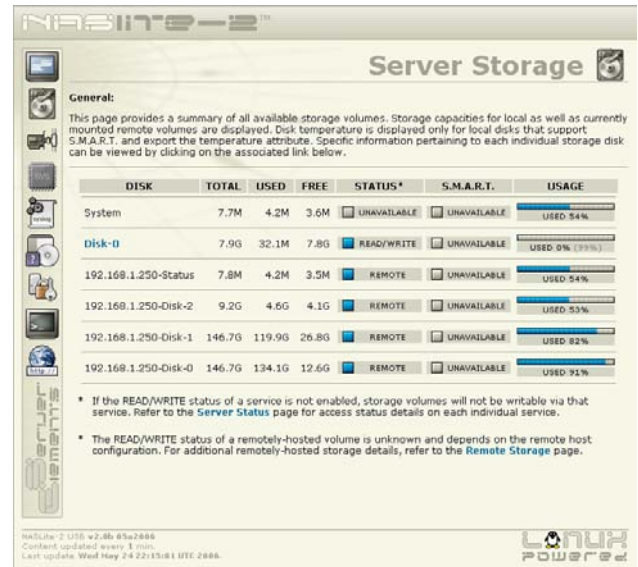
NASLITE-2™

Server Storage

General:

This page provides a summary of all available storage volumes. Storage capacities for local as well as currently mounted remote volumes are displayed. Disk temperature is displayed only for local disks that support S.M.A.R.T. and export the temperature attribute. Specific information pertaining to each individual storage disk can be viewed by clicking on the associated link below.

| DISK | TOTAL | USED | FREE | STATUS* | S.M.A.R.T. | USAGE |
|---|---|---|---|---|---|---|
| System | 7.7M | 4.2M | 3.6M | UNAVAILABLE | UNAVAILABLE | USED 54% |
| Disk-0 | 7.9G | 32.1M | 7.8G | READ/WRITE | UNAVAILABLE | USED 0% (99%) |
| 192.168.1.250-Status | 7.8M | 4.2M | 3.5M | REMOTE | UNAVAILABLE | USED 54% |
| 192.168.1.250-Disk-2 | 9.2G | 4.6G | 4.1G | REMOTE | UNAVAILABLE | USED 53% |
| 192.168.1.250-Disk-1 | 146.7G | 119.9G | 26.8G | REMOTE | UNAVAILABLE | USED 82% |
| 192.168.1.250-Disk-0 | 146.7G | 134.1G | 12.6G | REMOTE | UNAVAILABLE | USED 91% |

* If the READ/WRITE status of a service is not enabled, storage volumes will not be writable via that service. Refer to the Server Status page for access status details on each individual service.

* The READ/WRITE status of a remotely-hosted volume is unknown and depends on the remote host configuration. For additional remotely-hosted storage details, refer to the Remote Storage page.

Server Elements

NASLite-2 USB v2.0b 05a2006
Content updated every 1 min.
Last update Wed May 24 22:15:01 UTC 2006

LINUX POWERED